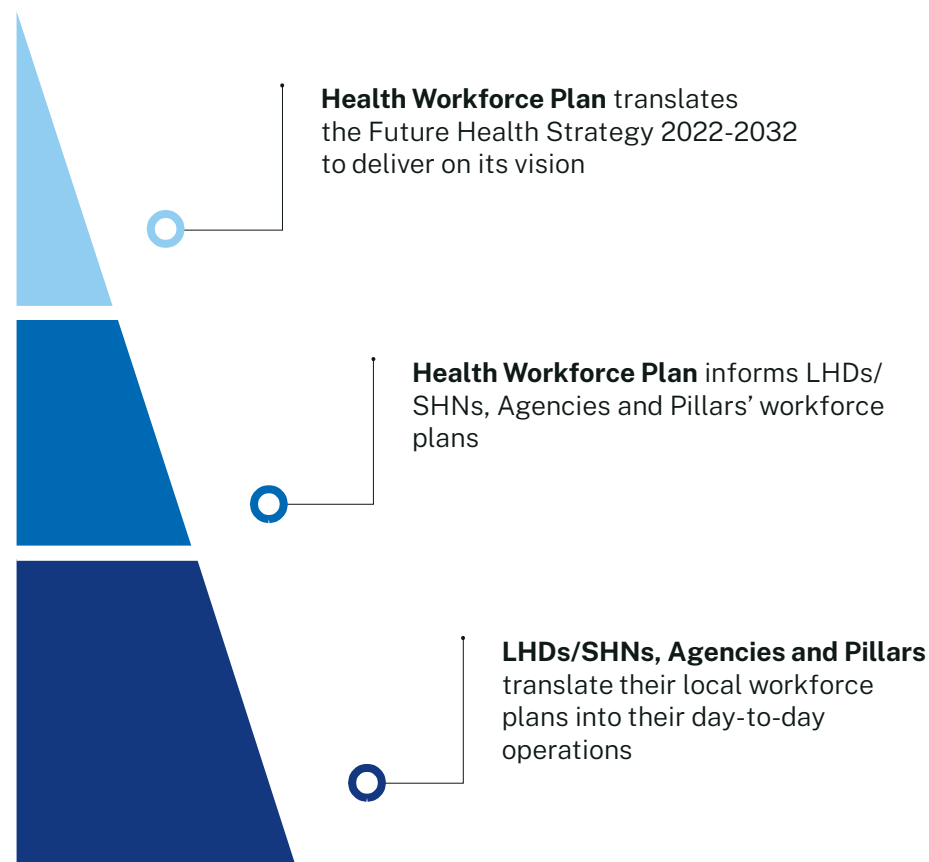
**Health Workforce Plan** translates the Future Health Strategy 2022-2032 to deliver on its vision

**Health Workforce Plan** informs LHDs/SHNs, Agencies and Pillars' workforce plans

**LHDs/SHNs, Agencies and Pillars** translate their local workforce plans into their day-to-day operations